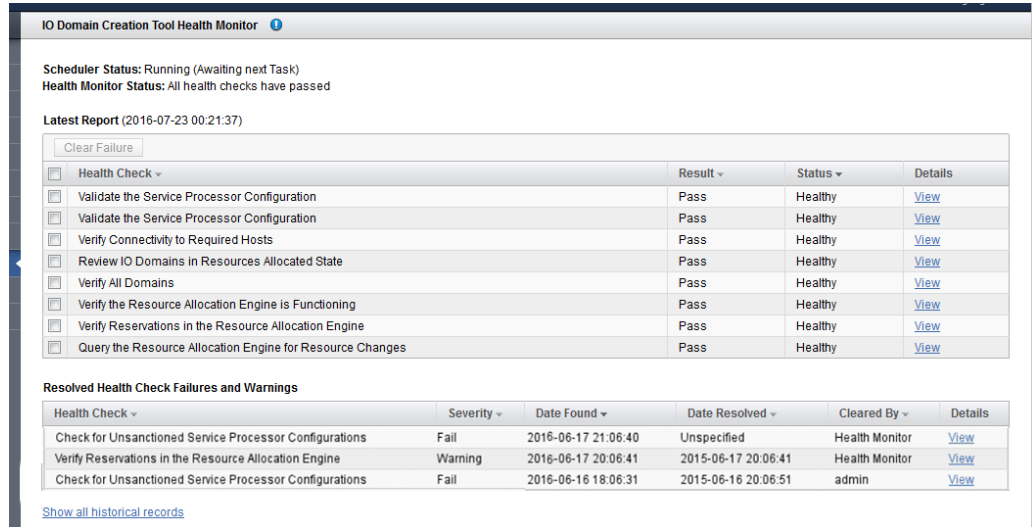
IO Domain Creation Tool Health Monitor

**Scheduler Status:** Running (Awaiting next Task)
**Health Monitor Status:** All health checks have passed

**Latest Report** (2016-07-23 00:21:37)

Clear Failure

| | Health Check | Result | Status | Details |
|---|---|---|---|---|
| | Validate the Service Processor Configuration | Pass | Healthy | View |
| | Validate the Service Processor Configuration | Pass | Healthy | View |
| | Verify Connectivity to Required Hosts | Pass | Healthy | View |
| | Review IO Domains in Resources Allocated State | Pass | Healthy | View |
| | Verify All Domains | Pass | Healthy | View |
| | Verify the Resource Allocation Engine is Functioning | Pass | Healthy | View |
| | Verify Reservations in the Resource Allocation Engine | Pass | Healthy | View |
| | Query the Resource Allocation Engine for Resource Changes | Pass | Healthy | View |

**Resolved Health Check Failures and Warnings**

| Health Check | Severity | Date Found | Date Resolved | Cleared By | Details |
|---|---|---|---|---|---|
| Check for Unsanctioned Service Processor Configurations | Fail | 2016-06-17 21:06:40 | Unspecified | Health Monitor | View |
| Verify Reservations in the Resource Allocation Engine | Warning | 2016-06-17 20:06:41 | 2015-06-17 20:06:41 | Health Monitor | View |
| Check for Unsanctioned Service Processor Configurations | Fail | 2016-06-16 18:06:31 | 2015-06-16 20:06:51 | admin | View |

Show all historical records